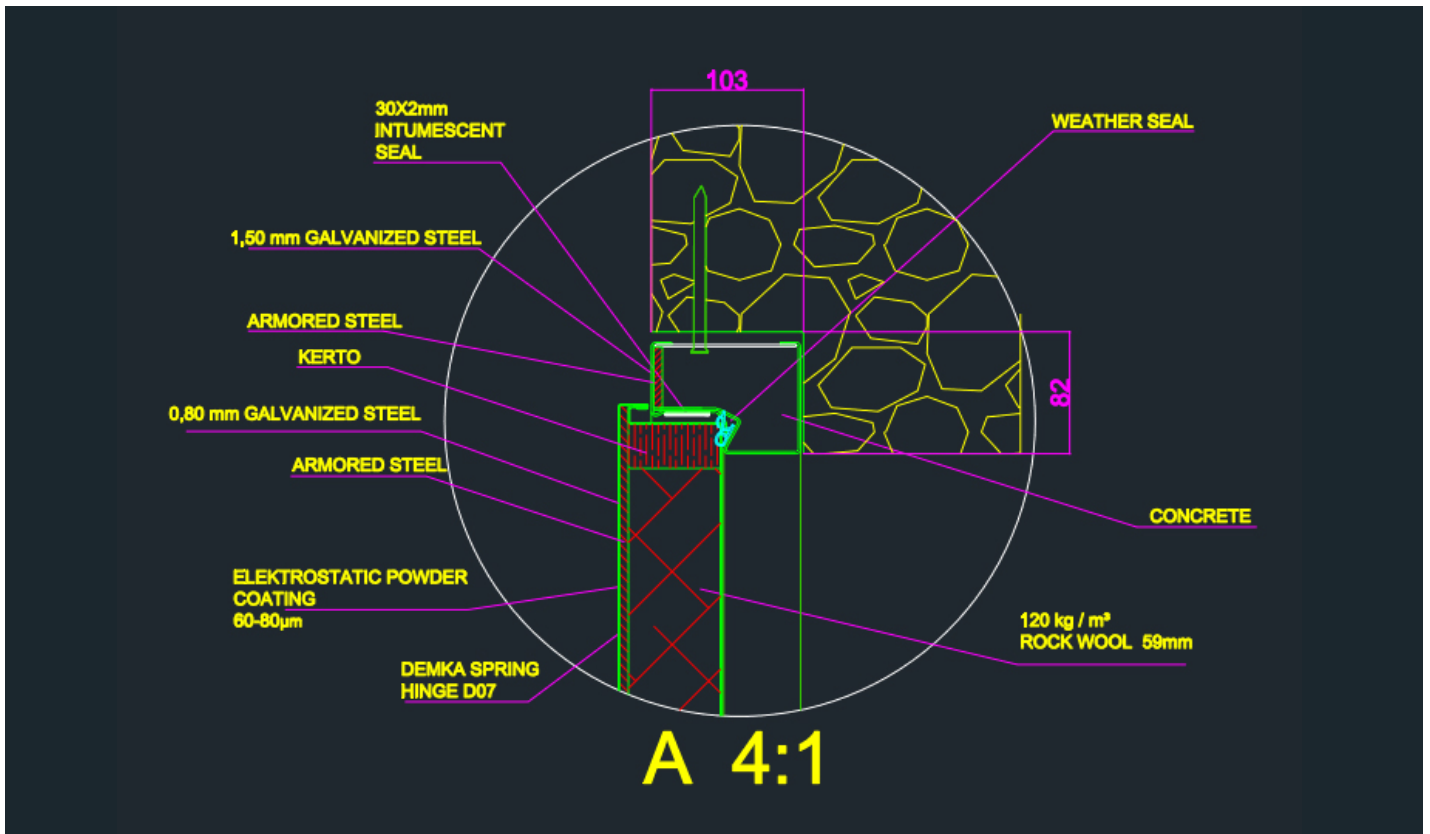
103

30X2mm INTUMESCENT SEAL

WEATHER SEAL

1,50 mm GALVANIZED STEEL

ARMORED STEEL

KERTO

82

0,80 mm GALVANIZED STEEL

ARMORED STEEL

CONCRETE

ELEKTROSTATIC POWDER COATING 60-80µm

120 kg / m³ ROCK WOOL 59mm

DEMKA SPRING HINGE D07

A 4:1